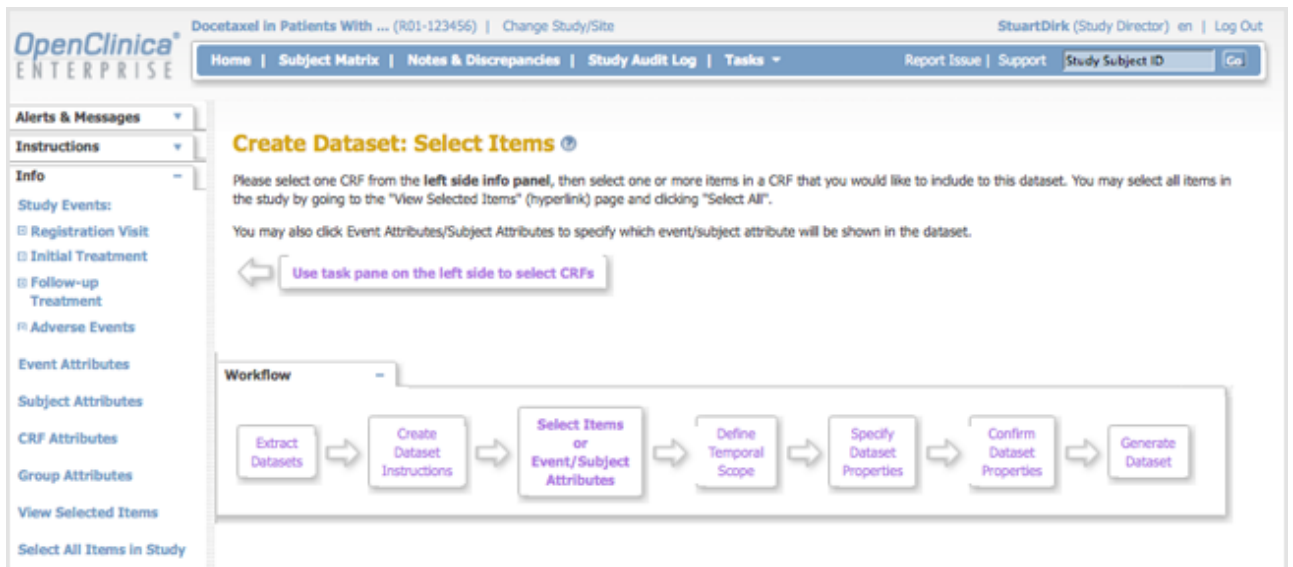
OpenClinica® ENTERPRISE

Docetaxel in Patients With ... (R01-123456) | Change Study/Site

StuartDirk (Study Director) en | Log Out

Home | Subject Matrix | Notes & Discrepancies | Study Audit Log | Tasks ▾

Report Issue | Support

Study Subject ID

Go

Alerts & Messages ▾

Instructions ▾

Info −

Study Events:

⊞ Registration Visit

⊞ Initial Treatment

⊞ Follow-up Treatment

⊞ Adverse Events

Event Attributes

Subject Attributes

CRF Attributes

Group Attributes

View Selected Items

Select All Items in Study

Create Dataset: Select Items

Please select one CRF from the **left side info panel**, then select one or more items in a CRF that you would like to include to this dataset. You may select all items in the study by going to the "View Selected Items" (hyperlink) page and clicking "Select All".

You may also click Event Attributes/Subject Attributes to specify which event/subject attribute will be shown in the dataset.

Use task pane on the left side to select CRFs

Workflow −

Extract Datasets

Create Dataset Instructions

Select Items or Event/Subject Attributes

Define Temporal Scope

Specify Dataset Properties

Confirm Dataset Properties

Generate Dataset